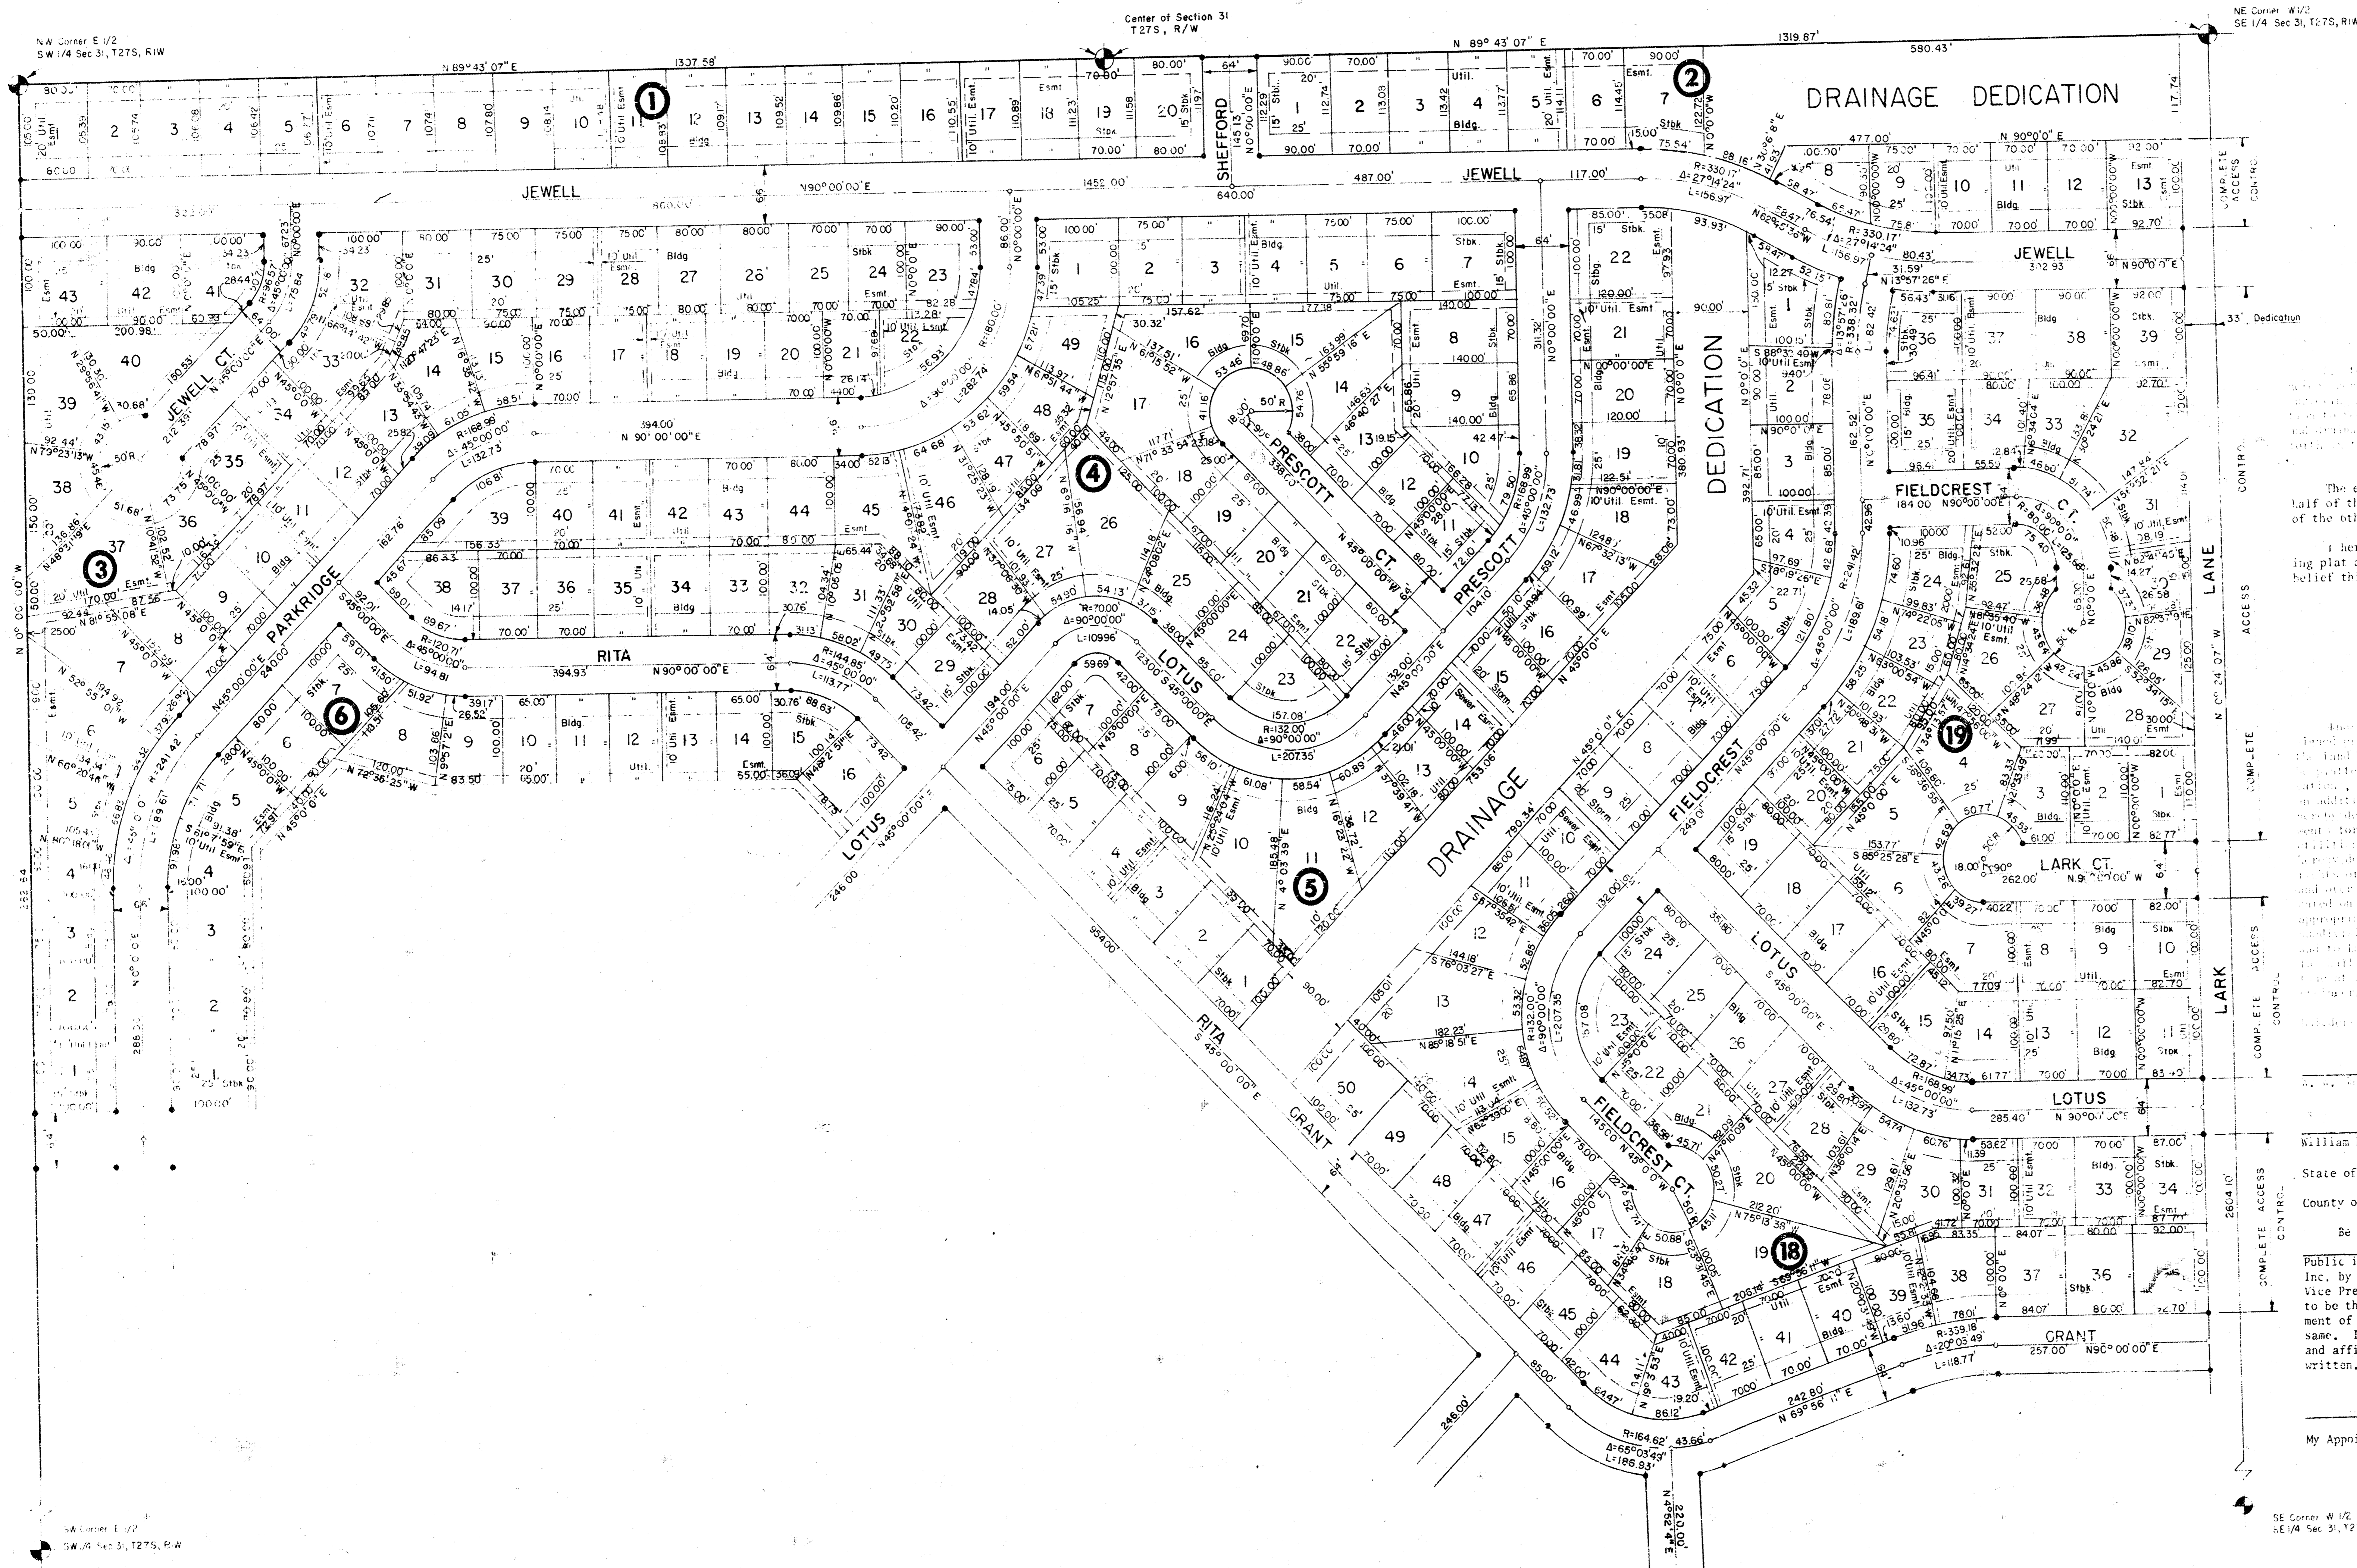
Center of Section 31
T27S, R/W

NW Corner E 1/2
SW 1/4 Sec 31, T27S, R1W

NE Corner W 1/2
SE 1/4 Sec 31, T27S, R1W

N 89° 43' 07" E 1307.58'

N 89° 43' 07" E 1319.87'

580.43'

DRAINAGE DEDICATION

JEWELL

JEWELL

JEWELL

SHEFFORD

JEWELL CT.

PARKRIDGE

RITA

LOTUS

PRESCOTT CT.

PRESCOTT

DEDICATION

DRAINAGE

FIELDCREST

FIELDCREST CT.

FIELDCREST CT.

LARK CT.

LOTUS

LOTUS

GRANT

GRANT

RITA

LANE

LARK

COMPLETE ACCESS CONTROL

COMPLETE ACCESS CONTROL

COMPLETE ACCESS CONTROL

COMPLETE ACCESS CONTROL

33' Dedication

① ② ③ ④ ⑤ ⑥ ⑱ ⑲

The e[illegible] half of th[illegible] of the oth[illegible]

I her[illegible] ing plat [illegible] belief th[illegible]

William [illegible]

State of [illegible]

County o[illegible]

Be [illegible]

Public i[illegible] Inc. by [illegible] Vice Pre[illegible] to be th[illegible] ment of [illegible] same. I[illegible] and affi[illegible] written.

My Appoi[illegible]

SW Corner E 1/2
SW 1/4 Sec 31, T27S, R1W

SE Corner W 1/2
SE 1/4 Sec 31, T2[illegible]